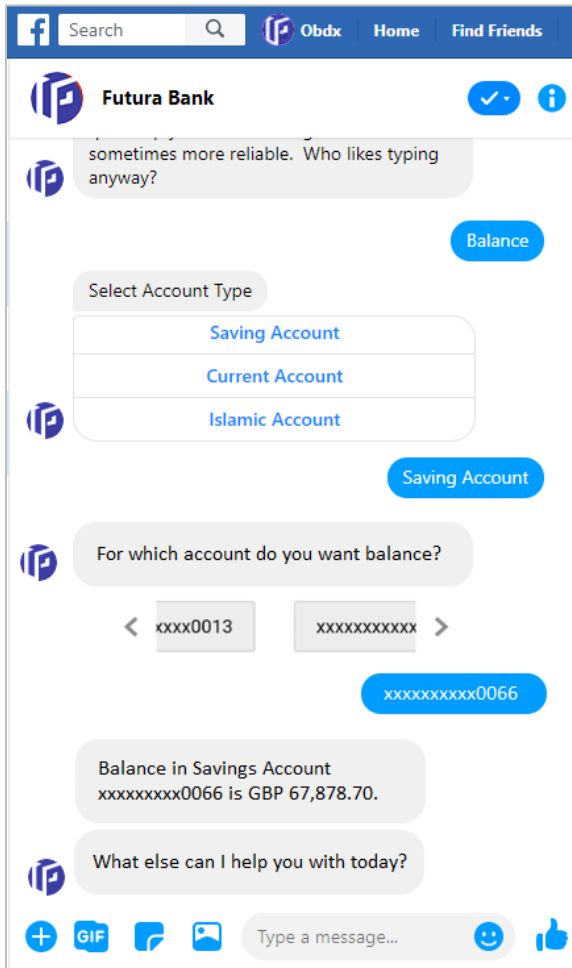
Search Obdx Home Find Friends

Futura Bank

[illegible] sometimes more reliable. Who likes typing anyway?

Balance

Select Account Type

Saving Account

Current Account

Islamic Account

Saving Account

For which account do you want balance?

xxxx0013

xxxxxxxxxxx

xxxxxxxxxx0066

Balance in Savings Account xxxxxxxxx0066 is GBP 67,878.70.

What else can I help you with today?

GIF

Type a message...